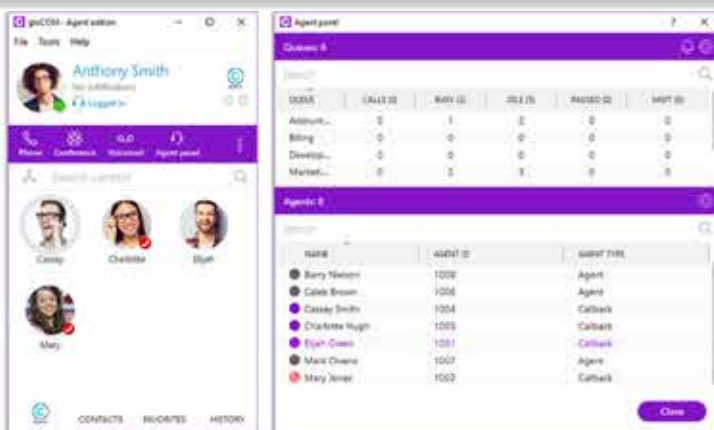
gloCOM - Agent edition

File Tools Help

Anthony Smith

No subfolders

Logged in

Phone Conference Voicemail Agent panel

Search contacts

Cassy Charlotte Elijah

Mary

CONTACTS FAVORITES HISTORY

Agent panel

Queues 4

Search

| QUEUE | CALLS (0) | BUSY (1) | IDLE (3) | PAUSED (0) | WAIT (0) |
|---|---|---|---|---|---|
| Administ... | 0 | 1 | 2 | 0 | 0 |
| Billing | 0 | 0 | 0 | 0 | 0 |
| Develop... | 0 | 0 | 0 | 0 | 0 |
| Marketi... | 0 | 2 | 3 | 0 | 0 |

Agents 8

Search

| NAME | AGENT ID | AGENT TYPE |
|---|---|---|
| Barry Nelson | 1008 | Agent |
| Caleb Brown | 1006 | Agent |
| Cassay Smith | 1004 | Callback |
| Charlotte Hugh | 1005 | Callback |
| Elijah Green | 1001 | Callback |
| Mark Owens | 1007 | Agent |
| Mary Jones | 1002 | Callback |

Close